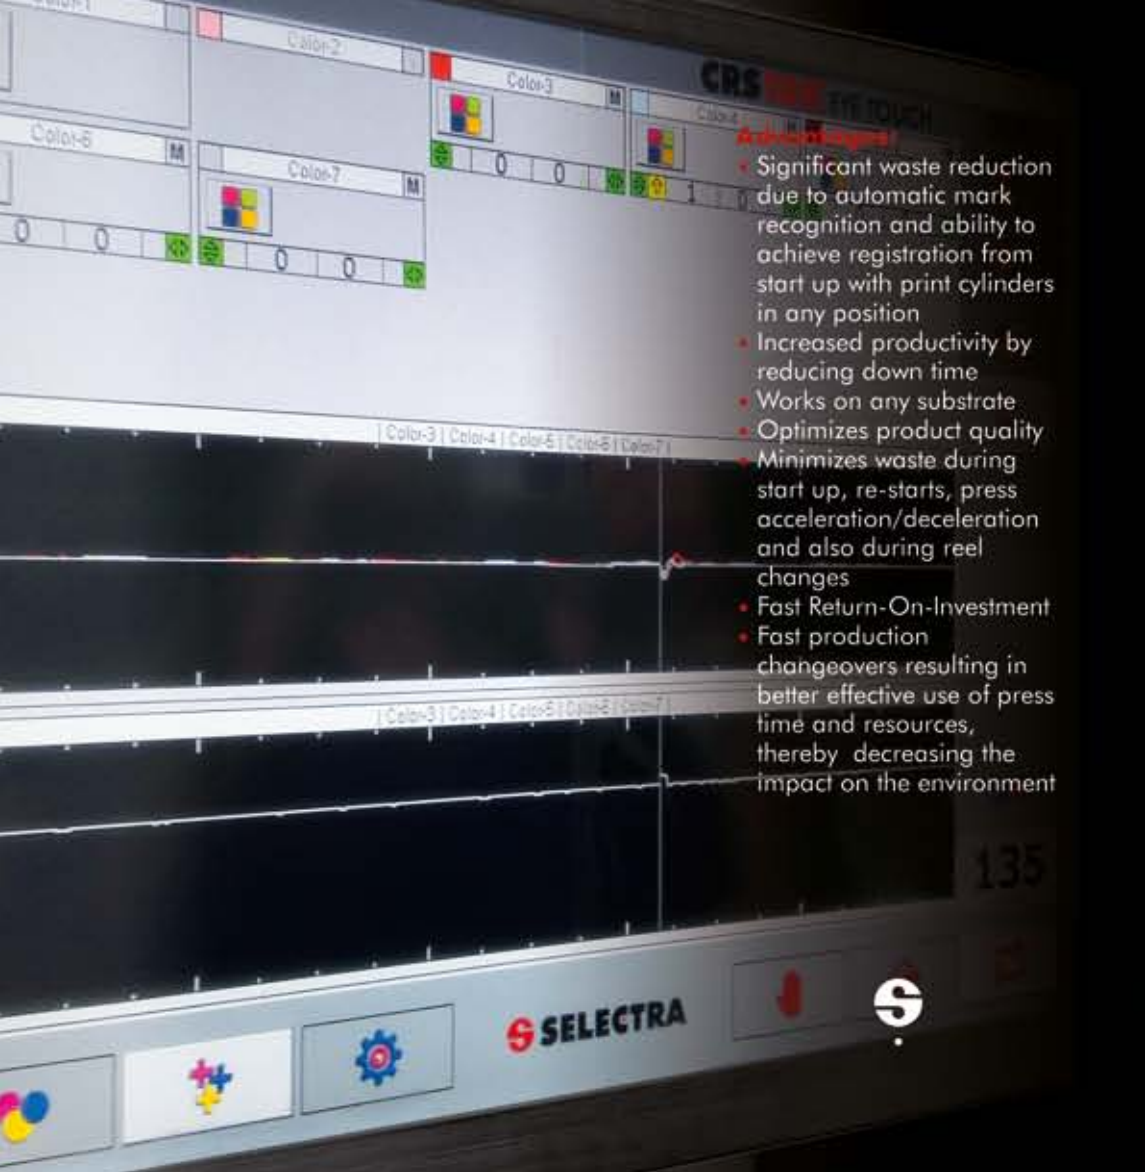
Color-2
Color-3
M
Color-6
M
Color-7
M
0
0
0
0
0
0
1
CRS
EYE TOUCH

Advantages:
Significant waste reduction due to automatic mark recognition and ability to achieve registration from start up with print cylinders in any position
Increased productivity by reducing down time
Works on any substrate
Optimizes product quality
Minimizes waste during start up, re-starts, press acceleration/deceleration and also during reel changes
Fast Return-On-Investment
Fast production changeovers resulting in better effective use of press time and resources, thereby decreasing the impact on the environment

| Color-3 | Color-4 | Color-5 | Color-6 | Color-7 |
| Color-3 | Color-4 | Color-5 | Color-6 | Color-7 |
135
SELECTRA